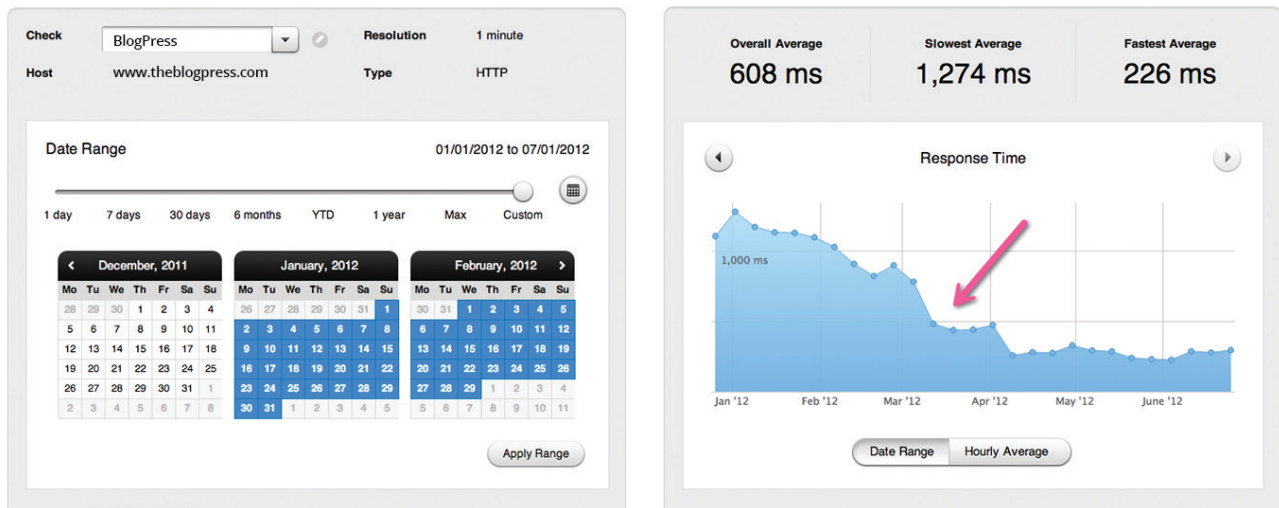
Check BlogPress

Resolution 1 minute

Host www.theblogpress.com

Type HTTP

Date Range

01/01/2012 to 07/01/2012

1 day 7 days 30 days 6 months YTD 1 year Max Custom

| December, 2011 | | | | | | |
|---|---|---|---|---|---|---|
| Mo | Tu | We | Th | Fr | Sa | Su |
| 28 | 29 | 30 | 1 | 2 | 3 | 4 |
| 5 | 6 | 7 | 8 | 9 | 10 | 11 |
| 12 | 13 | 14 | 15 | 16 | 17 | 18 |
| 19 | 20 | 21 | 22 | 23 | 24 | 25 |
| 26 | 27 | 28 | 29 | 30 | 31 | 1 |
| 2 | 3 | 4 | 5 | 6 | 7 | 8 |

| January, 2012 | | | | | | |
|---|---|---|---|---|---|---|
| Mo | Tu | We | Th | Fr | Sa | Su |
| 26 | 27 | 28 | 29 | 30 | 31 | 1 |
| 2 | 3 | 4 | 5 | 6 | 7 | 8 |
| 9 | 10 | 11 | 12 | 13 | 14 | 15 |
| 16 | 17 | 18 | 19 | 20 | 21 | 22 |
| 23 | 24 | 25 | 26 | 27 | 28 | 29 |
| 30 | 31 | 1 | 2 | 3 | 4 | 5 |

| February, 2012 | | | | | | |
|---|---|---|---|---|---|---|
| Mo | Tu | We | Th | Fr | Sa | Su |
| 30 | 31 | 1 | 2 | 3 | 4 | 5 |
| 6 | 7 | 8 | 9 | 10 | 11 | 12 |
| 13 | 14 | 15 | 16 | 17 | 18 | 19 |
| 20 | 21 | 22 | 23 | 24 | 25 | 26 |
| 27 | 28 | 29 | 1 | 2 | 3 | 4 |
| 5 | 6 | 7 | 8 | 9 | 10 | 11 |

Apply Range

Overall Average
608 ms

Slowest Average
1,274 ms

Fastest Average
226 ms

Response Time

1,000 ms

Jan '12 Feb '12 Mar '12 Apr '12 May '12 June '12

Date Range Hourly Average